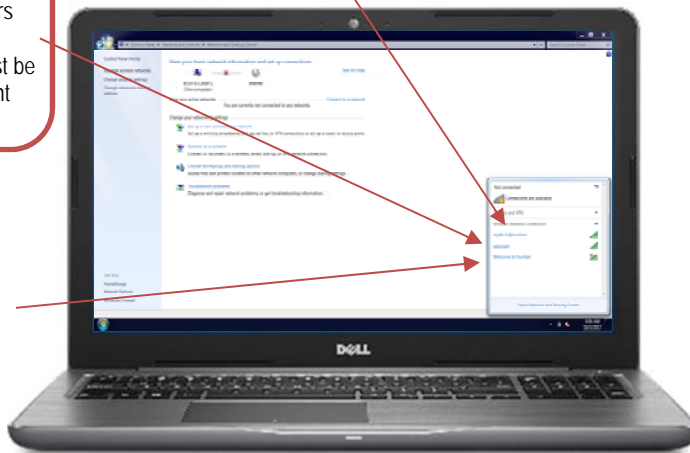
rs

st be
nt

View your basic network information and set up connections

You are currently not connected to any networks.

Change your networking settings

Not connected

Connections are available

DELL